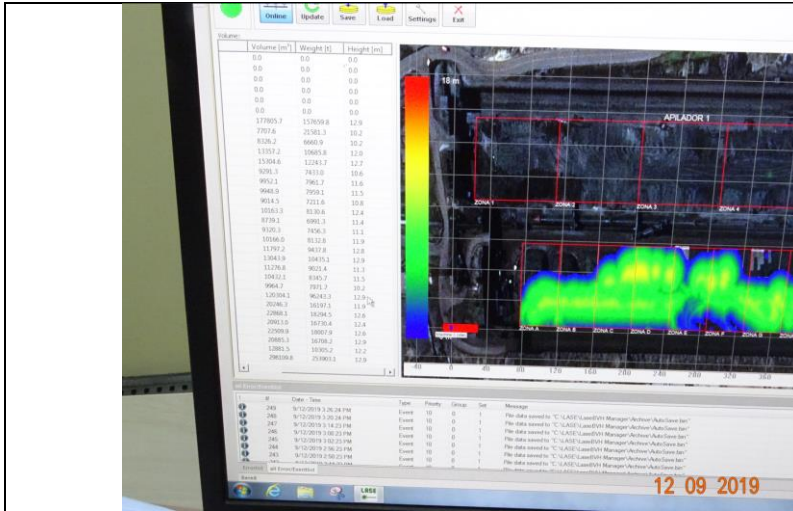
Online Update Save Load Settings Exit

Volume:

| Volume [m³] | Weight [t] | Height [m] |
|---|---|---|
| 0.0 | 0.0 | 0.0 |
| 0.0 | 0.0 | 0.0 |
| 0.0 | 0.0 | 0.0 |
| 0.0 | 0.0 | 0.0 |
| 0.0 | 0.0 | 0.0 |
| 0.0 | 0.0 | 0.0 |
| 177005.7 | 157659.8 | 12.9 |
| 7707.6 | 21581.3 | 10.2 |
| 8326.2 | 6660.9 | 10.2 |
| 13357.2 | 10685.8 | 12.0 |
| 15304.6 | 12243.7 | 12.7 |
| 9291.3 | 7433.0 | 10.6 |
| 9952.1 | 7961.7 | 11.6 |
| 9948.9 | 7959.1 | 11.5 |
| 9014.5 | 7211.6 | 10.8 |
| 10163.3 | 8130.6 | 12.4 |
| 8739.1 | 6991.3 | 11.4 |
| 9320.3 | 7456.3 | 11.1 |
| 10166.0 | 8132.8 | 11.9 |
| 11797.2 | 9437.8 | 12.9 |
| 13043.9 | 10435.1 | 12.9 |
| 11276.8 | 9021.4 | 11.3 |
| 10432.1 | 8345.7 | 11.5 |
| 9964.2 | 7971.2 | 10.2 |
| 120304.1 | 96243.3 | 12.9 |
| 20246.2 | 16197.1 | 11.9 |
| 22868.1 | 18294.5 | 12.6 |
| 20913.0 | 16730.4 | 12.4 |
| 22509.6 | 18007.8 | 12.9 |
| 20885.3 | 16708.2 | 12.9 |
| 12881.5 | 10305.2 | 12.2 |
| 298108.6 | 253803.1 | 12.9 |

18 m

APILADOR 1

ZONA 1 ZONA 2 ZONA 3 ZONA 4

ZONA A ZONA B ZONA C ZONA D ZONA E ZONA F ZONA G

40 0 40 80 120 160 200 240 280 320 360

| # | Date - Time | Type | Priority | Group | Set | Message |
|---|---|---|---|---|---|---|
| 249 | 9/12/2019 3:26:28 PM | Event | 10 | 0 | 1 | File data saved to "C:\LASE\LaseBVH Manager\Archive\AutoSave.las" |
| 248 | 9/12/2019 3:20:28 PM | Event | 10 | 0 | 1 | File data saved to "C:\LASE\LaseBVH Manager\Archive\AutoSave.las" |
| 247 | 9/12/2019 3:14:23 PM | Event | 10 | 0 | 1 | File data saved to "C:\LASE\LaseBVH Manager\Archive\AutoSave.las" |
| 246 | 9/12/2019 3:08:23 PM | Event | 10 | 0 | 1 | File data saved to "C:\LASE\LaseBVH Manager\Archive\AutoSave.las" |
| 245 | 9/12/2019 3:02:23 PM | Event | 10 | 0 | 1 | File data saved to "C:\LASE\LaseBVH Manager\Archive\AutoSave.las" |
| 244 | 9/12/2019 2:56:23 PM | Event | 10 | 0 | 1 | File data saved to "C:\LASE\LaseBVH Manager\Archive\AutoSave.las" |
| 243 | 9/12/2019 2:50:23 PM | Event | 10 | 0 | 1 | File data saved to "C:\LASE\LaseBVH Manager\Archive\AutoSave.las" |

Events all Errors/Events

LASE

12 09 2019